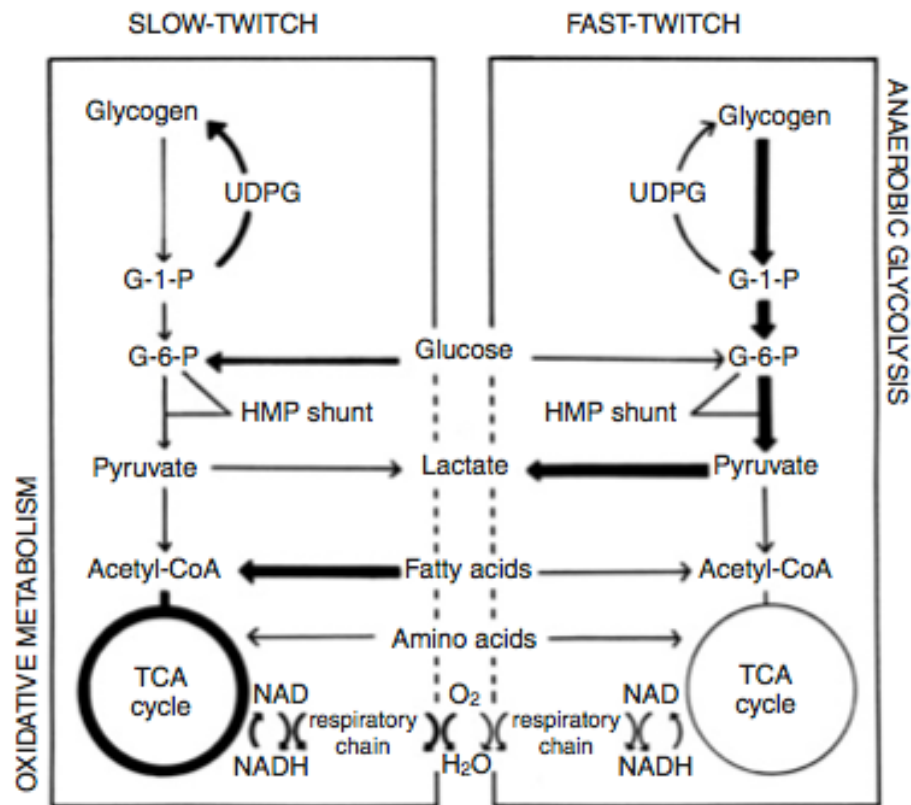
SLOW-TWITCH

FAST-TWITCH

ANAEROBIC GLYCOLYSIS

OXIDATIVE METABOLISM

Glycogen

UDPG

G-1-P

G-6-P

HMP shunt

Pyruvate

Acetyl-CoA

TCA cycle

NAD

NADH

respiratory chain

Glucose

Lactate

Fatty acids

Amino acids

$O_2$

$H_2O$

Glycogen

UDPG

G-1-P

G-6-P

HMP shunt

Pyruvate

Acetyl-CoA

TCA cycle

NAD

NADH

respiratory chain